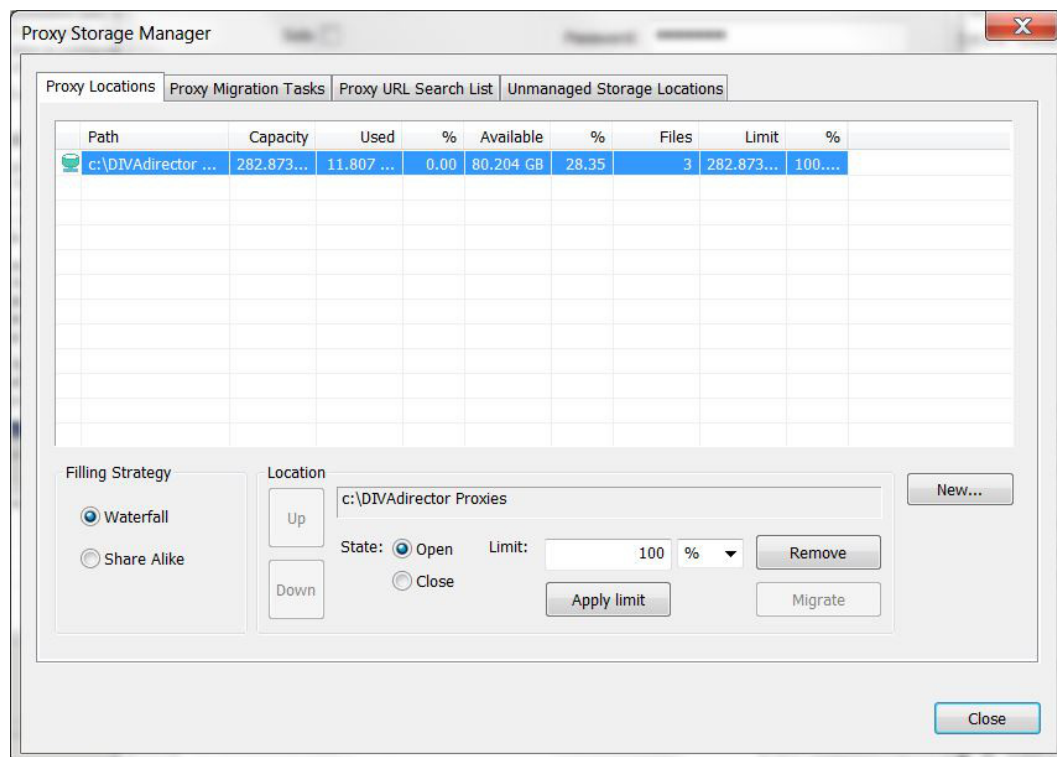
Proxy Storage Manager

Proxy Locations | Proxy Migration Tasks | Proxy URL Search List | Unmanaged Storage Locations

| Path | Capacity | Used | % | Available | % | Files | Limit | % |
|---|---|---|---|---|---|---|---|---|
| c:\DIVAdirector ... | 282.873... | 11.807 ... | 0.00 | 80.204 GB | 28.35 | 3 | 282.873... | 100.... |

Filling Strategy

Waterfall

Share Alike

Location

Up

Down

c:\DIVAdirector Proxies

State: Open

Close

Limit: 100 %

Apply limit

Remove

Migrate

New...

Close